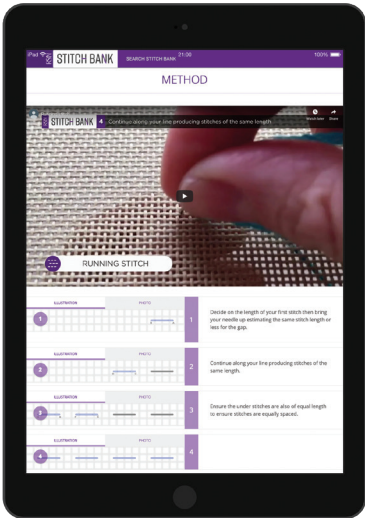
iPad 21:00 100%

RSN STITCH BANK SEARCH STITCH BANK

METHOD

RSN STITCH BANK 4 Continue along your line producing stitches of the same length

Watch later Share

RUNNING STITCH

ILLUSTRATION PHOTO

1

1

Decide on the length of your first stitch then bring your needle up estimating the same stitch length or less for the gap.

ILLUSTRATION PHOTO

2

2

Continue along your line producing stitches of the same length.

ILLUSTRATION PHOTO

3

3

Ensure the under stitches are also of equal length to ensure stitches are equally spaced.

ILLUSTRATION PHOTO

4

4